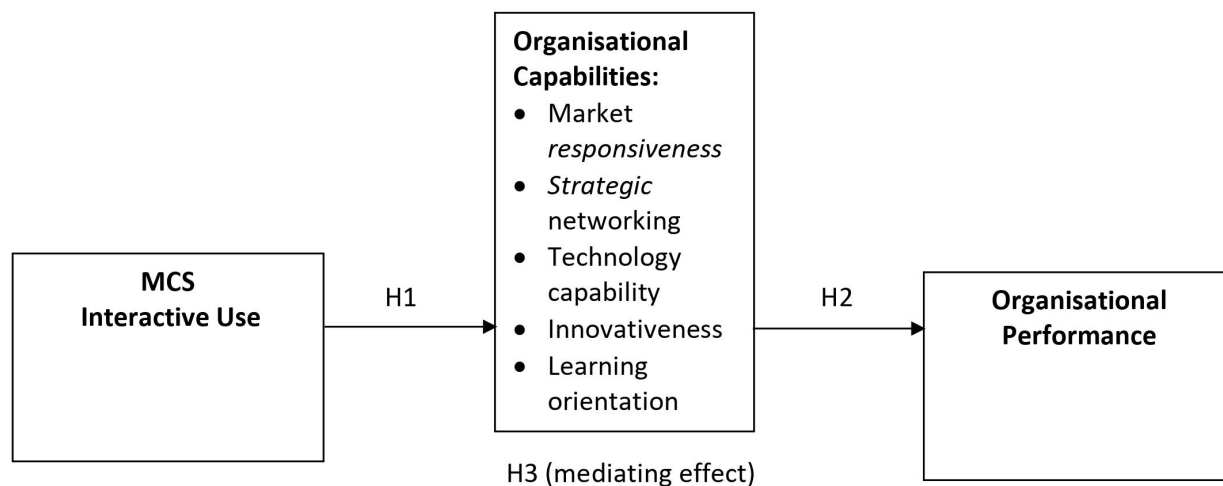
MCS
Interactive Use

H1

Organisational Capabilities:
- Market responsiveness
- Strategic networking
- Technology capability
- Innovativeness
- Learning orientation

H2

Organisational Performance

H3 (mediating effect)